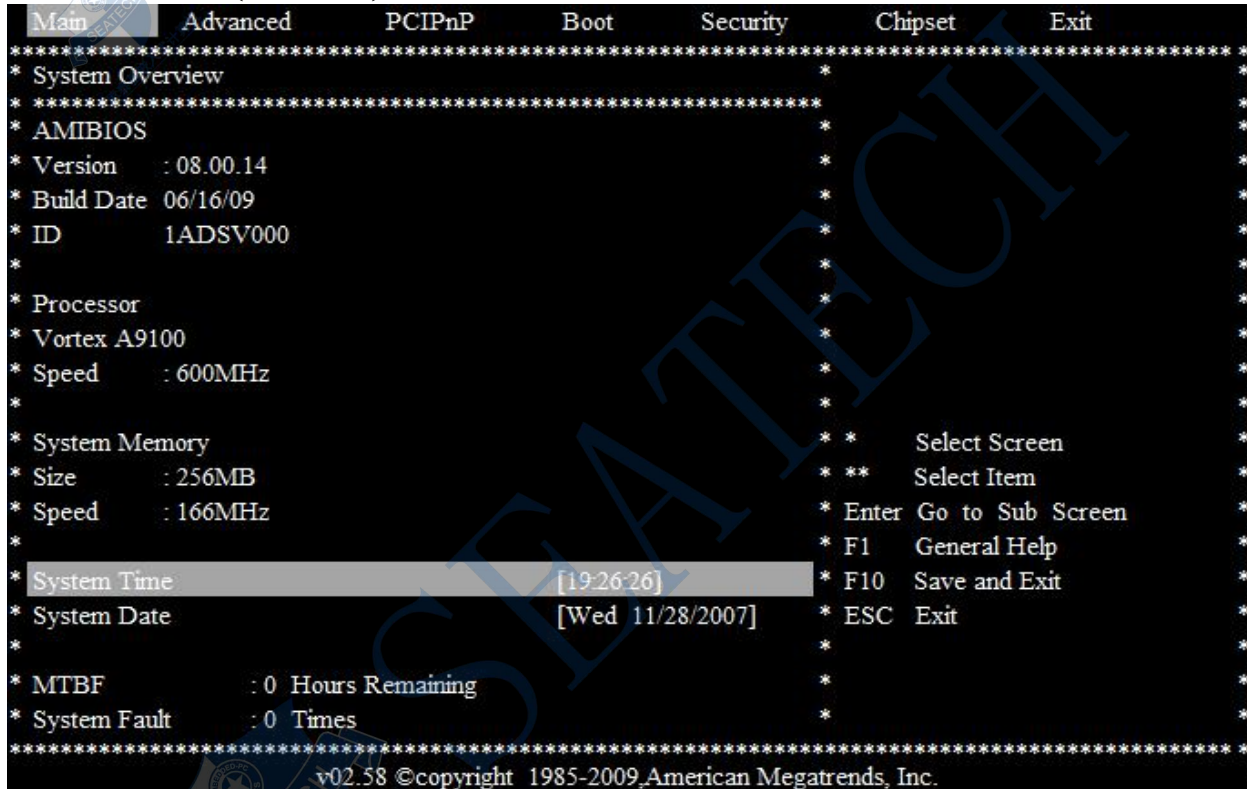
Main Advanced PCIPnP Boot Security Chipset Exit

System Overview

AMIBIOS
Version : 08.00.14
Build Date 06/16/09
ID 1ADSV000

Processor
Vortex A9100
Speed : 600MHz

System Memory
Size : 256MB
Speed : 166MHz

System Time [19:26:26]
System Date [Wed 11/28/2007]

MTBF : 0 Hours Remaining
System Fault : 0 Times

* Select Screen
** Select Item
Enter Go to Sub Screen
F1 General Help
F10 Save and Exit
ESC Exit

v02.58 ©copyright 1985-2009,American Megatrends, Inc.

SEATECH